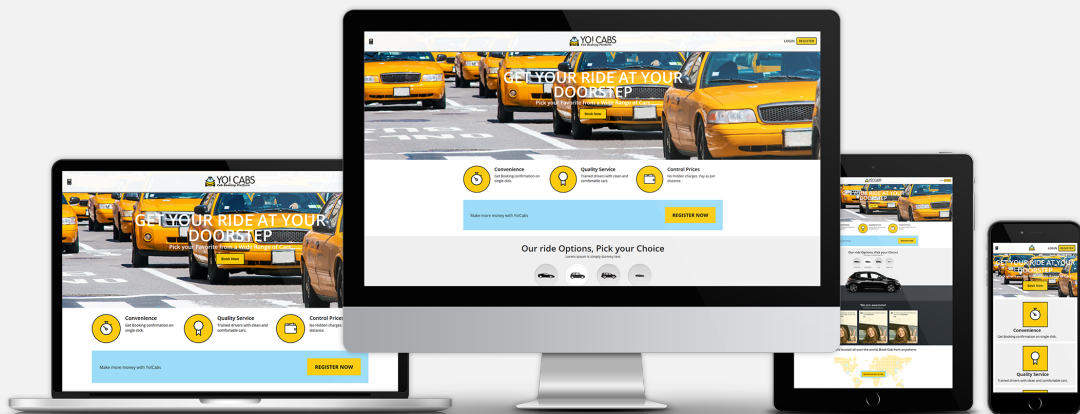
YO! CABS
Cab Booking Platform

LOGIN REGISTER

GET YOUR RIDE AT YOUR DOORSTEP
Pick your Favorite from a Wide Range of Cars
Book Now

Convenience
Get Booking confirmation on single click.

Quality Service
Trained drivers with clean and comfortable cars.

Control Prices
No hidden charges. Pay as per distance.

Make more money with YoCabs
REGISTER NOW

Our ride Options, Pick your Choice
Lorem ipsum is simply dummy text

YO! CABS
Cab Booking Platform

GET YOUR RIDE AT YOUR DOORSTEP
Pick your Favorite from a Wide Range of Cars
Book Now

Convenience
Get Booking confirmation on single click.

Quality Service
Trained drivers with clean and comfortable cars.

Control Prices
No hidden charges. Pay as per distance.

Make more money with YoCabs
REGISTER NOW

GET YOUR RIDE AT YOUR DOORSTEP
Our ride Options, Pick your Choice
We are associated

LOGIN REGISTER
GET YOUR RIDE AT YOUR DOORSTEP
Book Now
Convenience
Get Booking confirmation on single click.
Quality Service
Trained drivers with clean and comfortable cars.